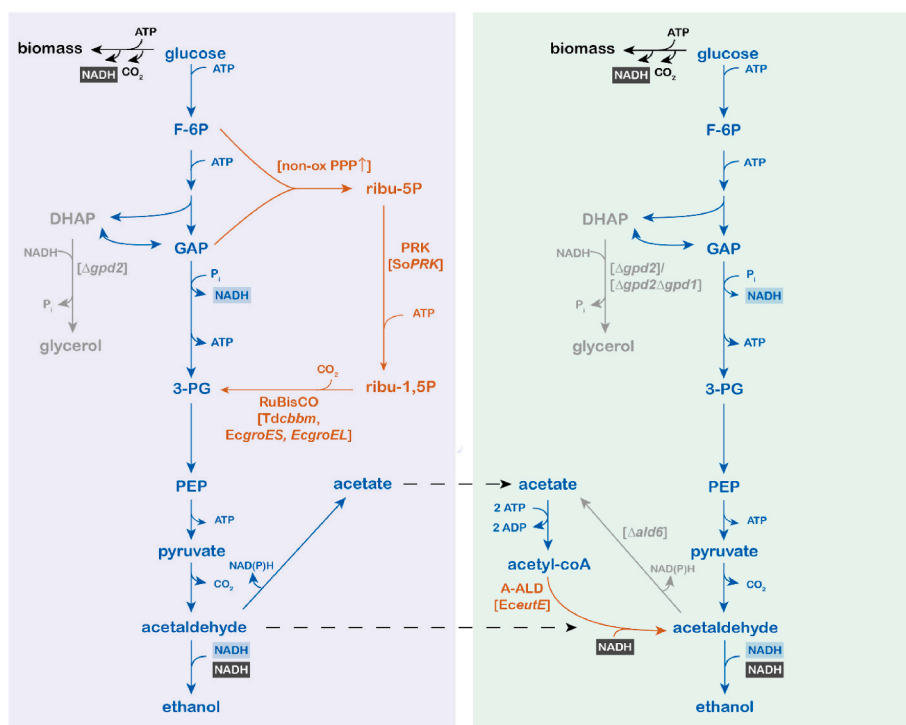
biomass ATP glucose NADH $CO_2$ ATP

F-6P

ATP

[non-ox PPP↑]

ribu-5P

DHAP

GAP

NADH

[$\Delta$gpd2]

$P_i$

$P_i$

NADH

PRK
[SoPRK]

ATP

glycerol

ATP

$CO_2$

3-PG

ribu-1,5P

RuBisCO
[Tdcbbm,
EcgroES, EcgroEL]

PEP

acetate

ATP

pyruvate

NAD(P)H

$CO_2$

acetaldehyde

NADH

NADH

ethanol

biomass ATP glucose NADH $CO_2$ ATP

F-6P

ATP

DHAP

GAP

NADH

[$\Delta$gpd2]/
[$\Delta$gpd2$\Delta$gpd1]

$P_i$

$P_i$

NADH

glycerol

ATP

3-PG

acetate

PEP

2 ATP

2 ADP

[$\Delta$ald6]

ATP

acetyl-coA

pyruvate

NAD(P)H

A-ALD
[EceutE]

$CO_2$

NADH

acetaldehyde

NADH

NADH

ethanol